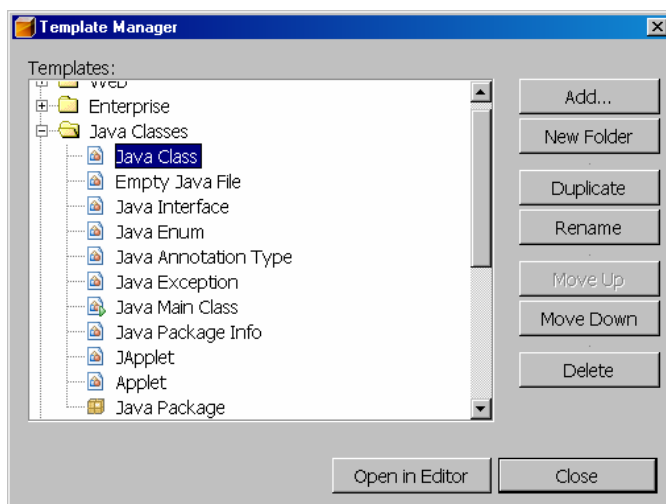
Template Manager

Templates:

Web

Enterprise

Java Classes

Java Class

Empty Java File

Java Interface

Java Enum

Java Annotation Type

Java Exception

Java Main Class

Java Package Info

JApplet

Applet

Java Package

Add...

New Folder

Duplicate

Rename

Move Up

Move Down

Delete

Open in Editor

Close